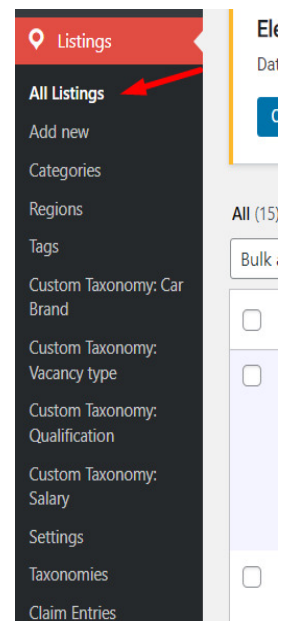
Listings

All Listings

Add new

Categories

Regions

Tags

Custom Taxonomy: Car Brand

Custom Taxonomy: Vacancy type

Custom Taxonomy: Qualification

Custom Taxonomy: Salary

Settings

Taxonomies

Claim Entries

Ele

Dat

All (15)

Bulk